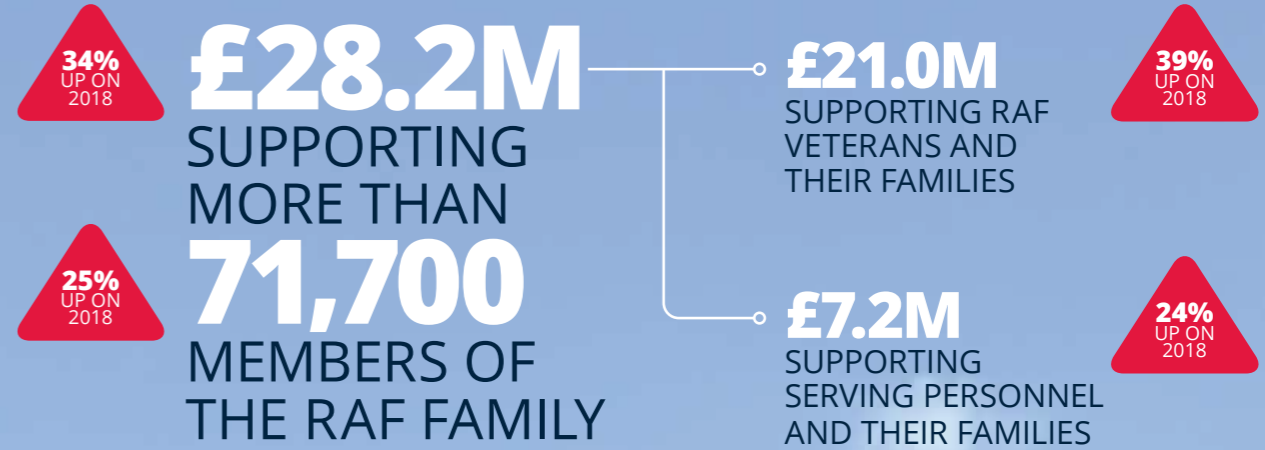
34%
UP ON
2018

£28.2M
SUPPORTING MORE THAN

25%
UP ON
2018

71,700
MEMBERS OF THE RAF FAMILY

£21.0M
SUPPORTING RAF VETERANS AND THEIR FAMILIES

39%
UP ON
2018

£7.2M
SUPPORTING SERVING PERSONNEL AND THEIR FAMILIES

24%
UP ON
2018